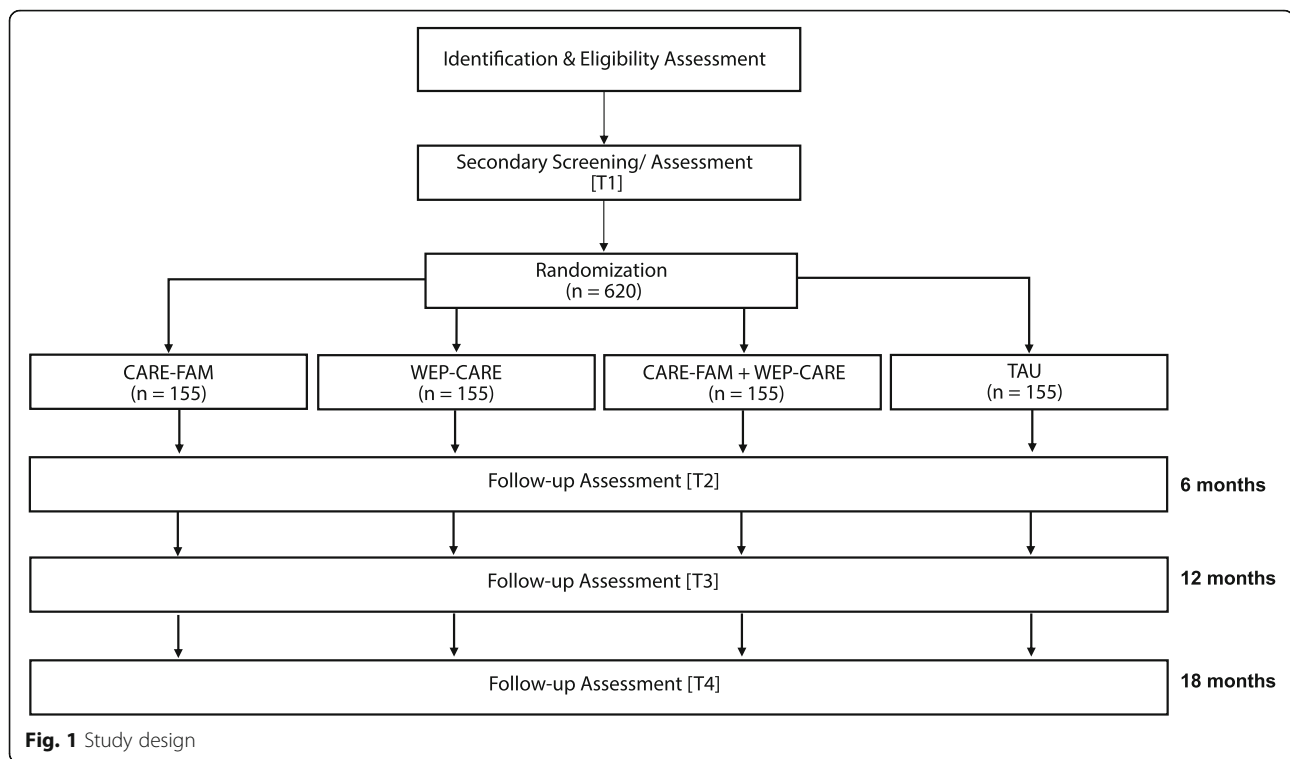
Identification & Eligibility Assessment

Secondary Screening/ Assessment [T1]

Randomization (n = 620)

CARE-FAM (n = 155)

WEP-CARE (n = 155)

CARE-FAM + WEP-CARE (n = 155)

TAU (n = 155)

Follow-up Assessment [T2]

6 months

Follow-up Assessment [T3]

12 months

Follow-up Assessment [T4]

18 months

Fig. 1 Study design